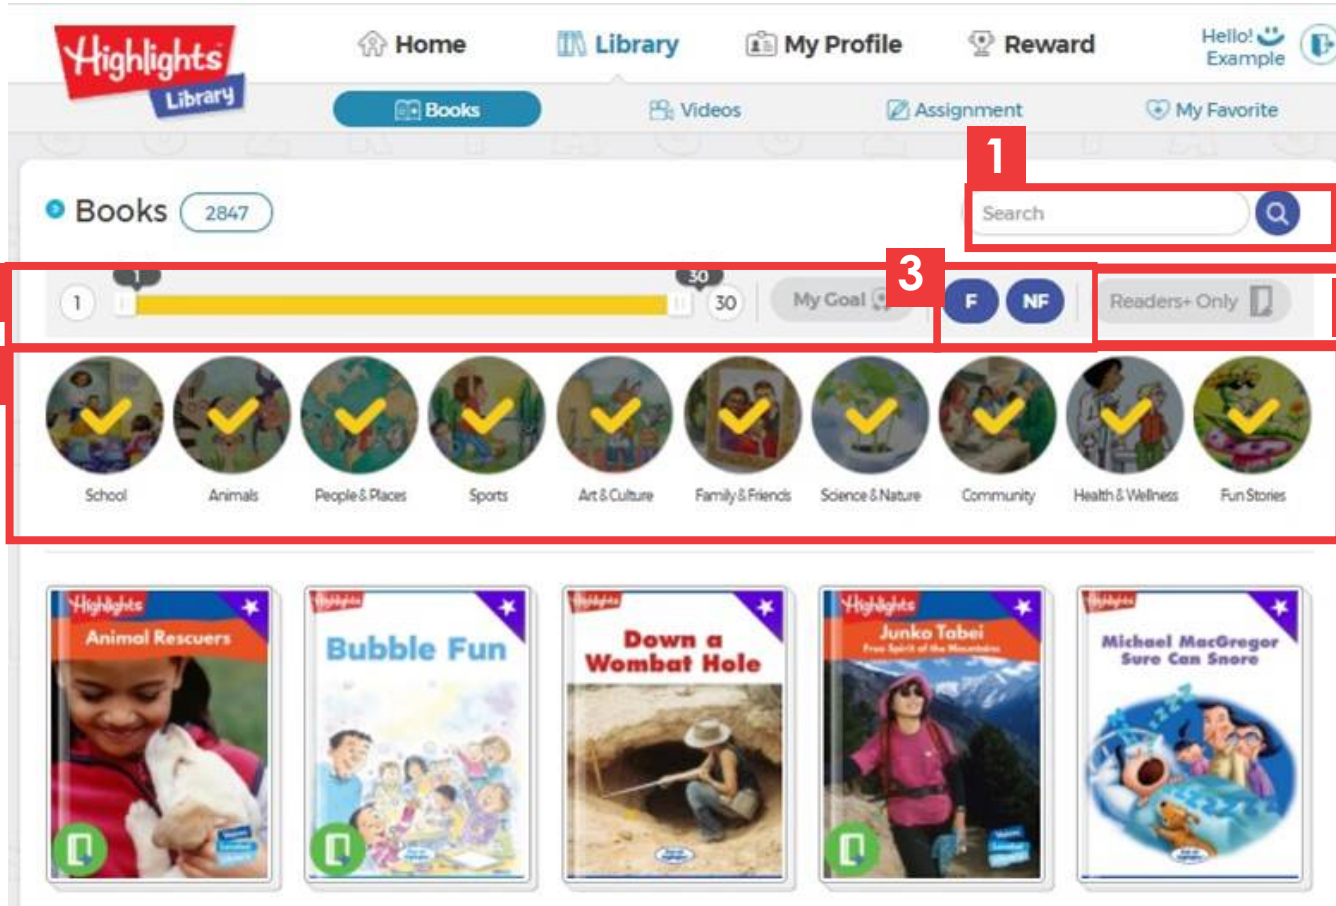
Highlights Library

Home
Library
My Profile
Reward
Hello! Example

Books
Videos
Assignment
My Favorite

1

Books 2847

Search

3

1 1 30 30
My Goal
F NF
Readers+ Only

School
Animals
People & Places
Sports
Art & Culture
Family & Friends
Science & Nature
Community
Health & Wellness
Fun Stories

Highlights
Animal Rescuers

Highlights
Bubble Fun

Highlights
Down a Wombat Hole

Highlights
Junko Tabei
Free Spirit of the Mountains

Highlights
Michael MacGregor Sure Can Snore